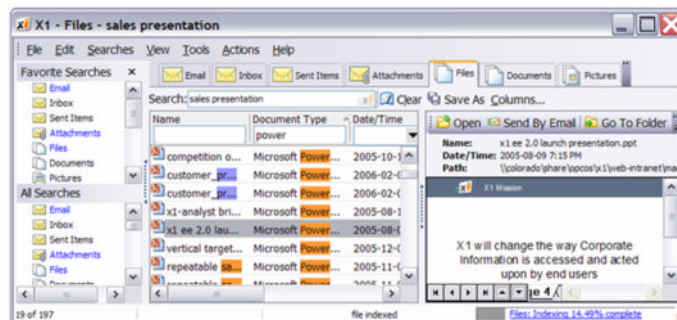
X1 - Files - sales presentation

File Edit Searches View Tools Actions Help

Favorite Searches ×
Email
Inbox
Sent Items
Attachments
Files
Documents
Pictures

All Searches
Email
Inbox
Sent Items
Attachments
Files
Documents

Email Inbox Sent Items Attachments Files Documents Pictures

Search: sales presentation Clear Save As Columns...

| Name | Document Type | Date/Time |
|---|---|---|
| | power | |
| competition o... | Microsoft Power... | 2005-10-1 |
| customer_pr... | Microsoft Power... | 2006-02-0 |
| customer_pr... | Microsoft Power... | 2006-02-0 |
| x1-analyst bri... | Microsoft Power... | 2005-08-1 |
| x1 ee 2.0 lau... | Microsoft Power... | 2005-08-0 |
| vertical target... | Microsoft Power... | 2005-12-0 |
| repeatable sa... | Microsoft Power... | 2005-11-0 |
| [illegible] | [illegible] | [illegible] |

Open Send By Email Go To Folder
Name: x1 ee 2.0 launch presentation.ppt
Date/Time: 2005-08-09 7:15 PM
Path: \\colorado\share\opcos\x1\web-intranet\ma

X1 Mission

X1 will change the way Corporate Information is accessed and acted upon by end users

Page 4

19 of 197 file indexed Files: Indexing 14.49% complete